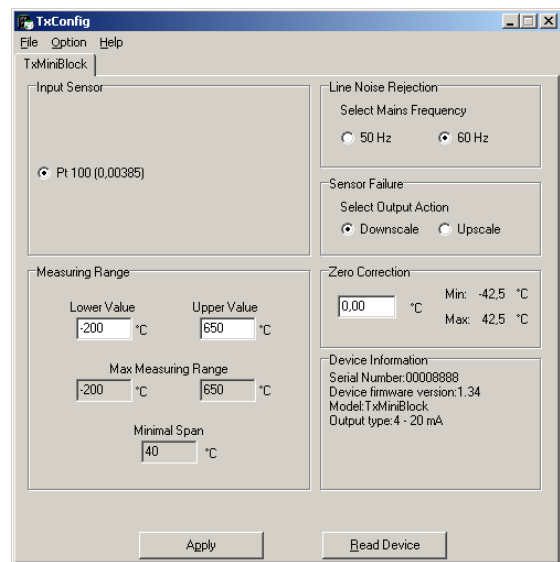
TxConfig

File Option Help

TxMiniBlock

Input Sensor

Pt 100 (0,00385)

Line Noise Rejection

Select Mains Frequency

50 Hz 60 Hz

Sensor Failure

Select Output Action

Downscale Upscale

Measuring Range

Lower Value -200 °C

Upper Value 650 °C

Max Measuring Range

-200 °C 650 °C

Minimal Span

40 °C

Zero Correction

0,00 °C

Min: -42,5 °C

Max: 42,5 °C

Device Information

Serial Number:00008888
Device firmware version:1.34
Model:TxMiniBlock
Output type:4 - 20 mA

Apply

Read Device